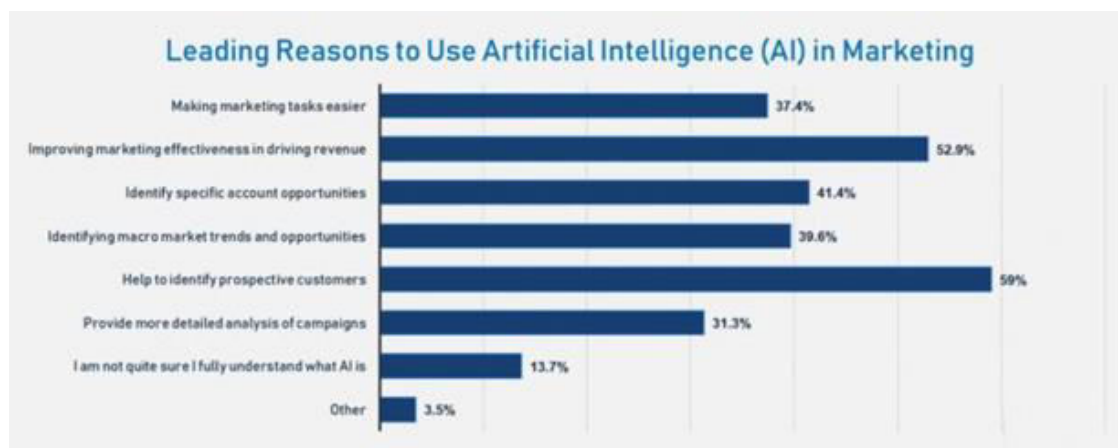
Leading Reasons to Use Artificial Intelligence (AI) in Marketing

| | |
|---|---|
| Making marketing tasks easier | 37.4% |
| Improving marketing effectiveness in driving revenue | 52.9% |
| Identify specific account opportunities | 41.4% |
| Identifying macro market trends and opportunities | 39.6% |
| Help to identify prospective customers | 59% |
| Provide more detailed analysis of campaigns | 31.3% |
| I am not quite sure I fully understand what AI is | 13.7% |
| Other | 3.5% |